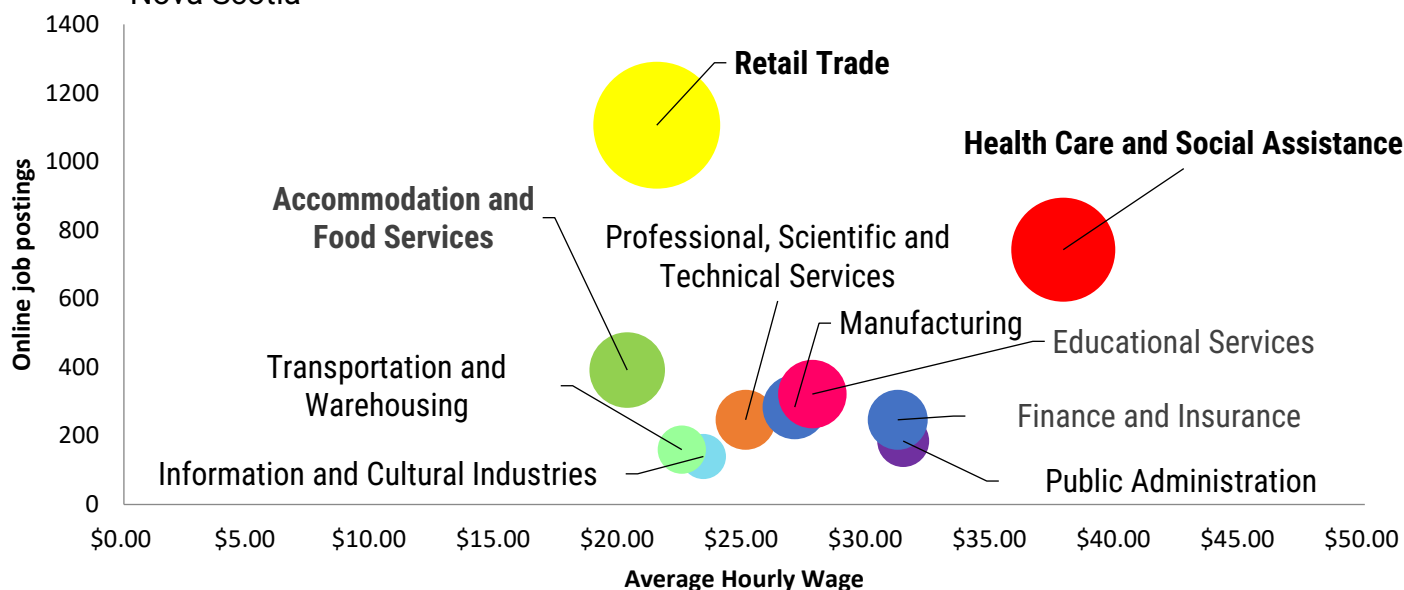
Nova Scotia

1400
1200
1000
800
600
400
200
0

Online job postings

Retail Trade

Health Care and Social Assistance

Accommodation and Food Services

Professional, Scientific and Technical Services

Manufacturing

Educational Services

Transportation and Warehousing

Finance and Insurance

Information and Cultural Industries

Public Administration

$0.00 $5.00 $10.00 $15.00 $20.00 $25.00 $30.00 $35.00 $40.00 $45.00 $50.00

Average Hourly Wage